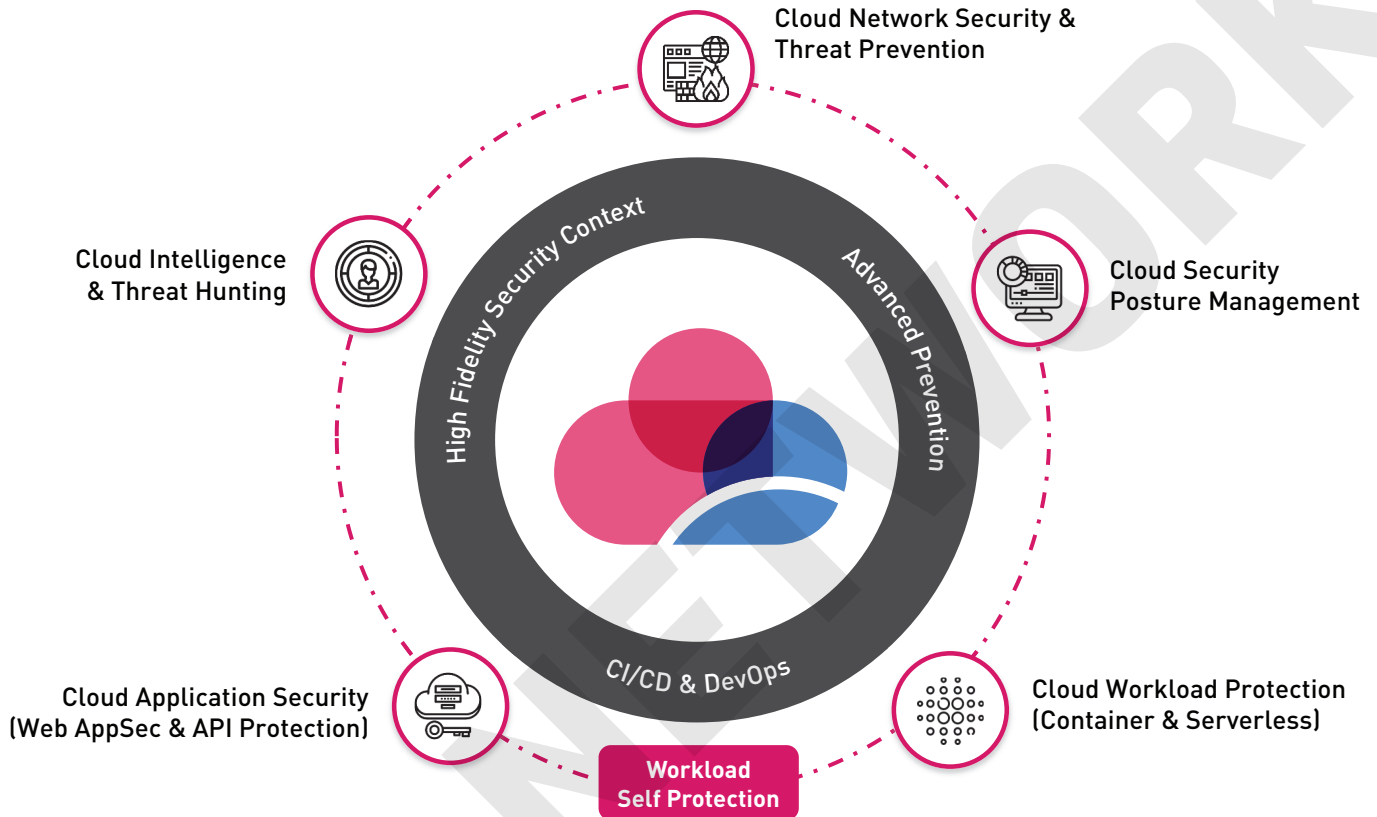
Cloud Network Security & Threat Prevention

Cloud Intelligence & Threat Hunting

High Fidelity Security Context

Advanced Prevention

Cloud Security Posture Management

CI/CD & DevOps

Cloud Application Security (Web AppSec & API Protection)

Cloud Workload Protection (Container & Serverless)

Workload Self Protection

NETWORK